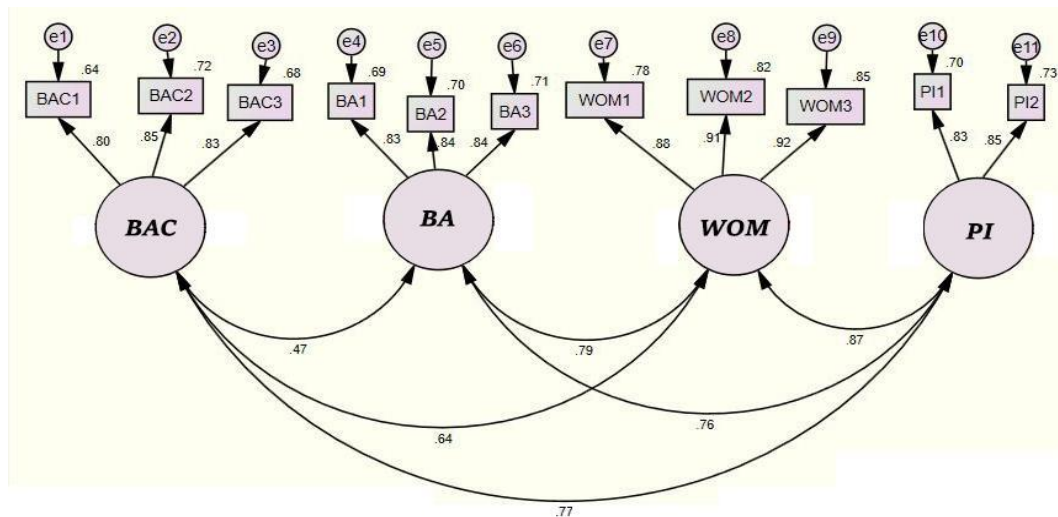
e1
.64
BAC1
e2
.72
BAC2
e3
.68
BAC3
e4
.69
BA1
e5
.70
BA2
e6
.71
BA3
e7
.78
WOM1
e8
.82
WOM2
e9
.85
WOM3
e10
.70
PI1
e11
.73
PI2

.80
.85
.83
.83
.84
.84
.88
.91
.92
.83
.85

BAC
BA
WOM
PI

.47
.79
.87
.64
.76
.77